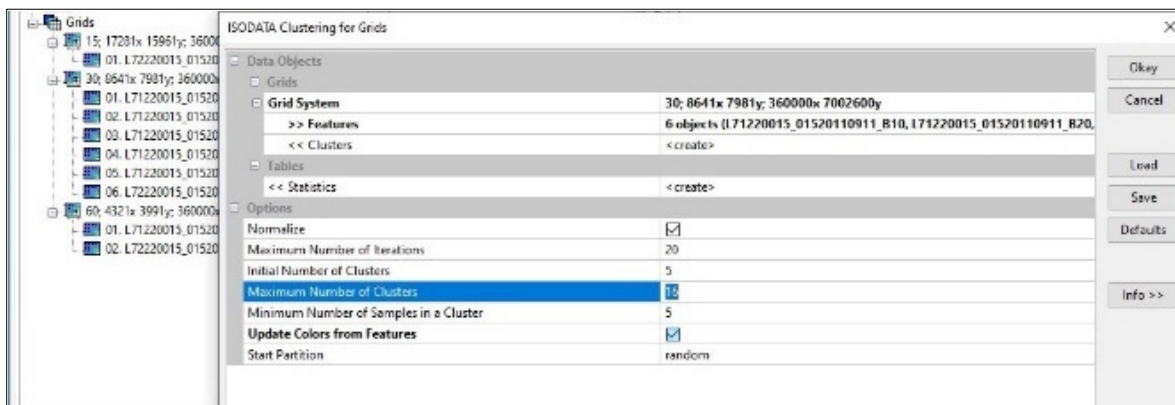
Grids
15; 17281x 15961y; 36000
01. L72220015_01520
30; 8641x 7981y; 360000
01. L71220015_01520
02. L71220015_01520
03. L71220015_01520
04. L71220015_01520
05. L71220015_01520
06. L72220015_01520
60; 4321x 3991y; 360000
01. L71220015_01520
02. L72220015_01520

ISODATA Clustering for Grids

×

| | |
|---|---|
| Data Objects | |
| Grids | |
| Grid System | 30; 8641x 7981y; 360000x 7002600y |
| >> Features | 6 objects (L71220015_01520110911_B10, L71220015_01520110911_B20, |
| << Clusters | <create> |
| Tables | |
| << Statistics | <create> |
| Options | |
| Normalize | ☑ |
| Maximum Number of Iterations | 20 |
| Initial Number of Clusters | 5 |
| Maximum Number of Clusters | 16 |
| Minimum Number of Samples in a Cluster | 5 |
| Update Colors from Features | ☑ |
| Start Partition | random |

Okay
Cancel
Load
Save
Defaults
Info >>